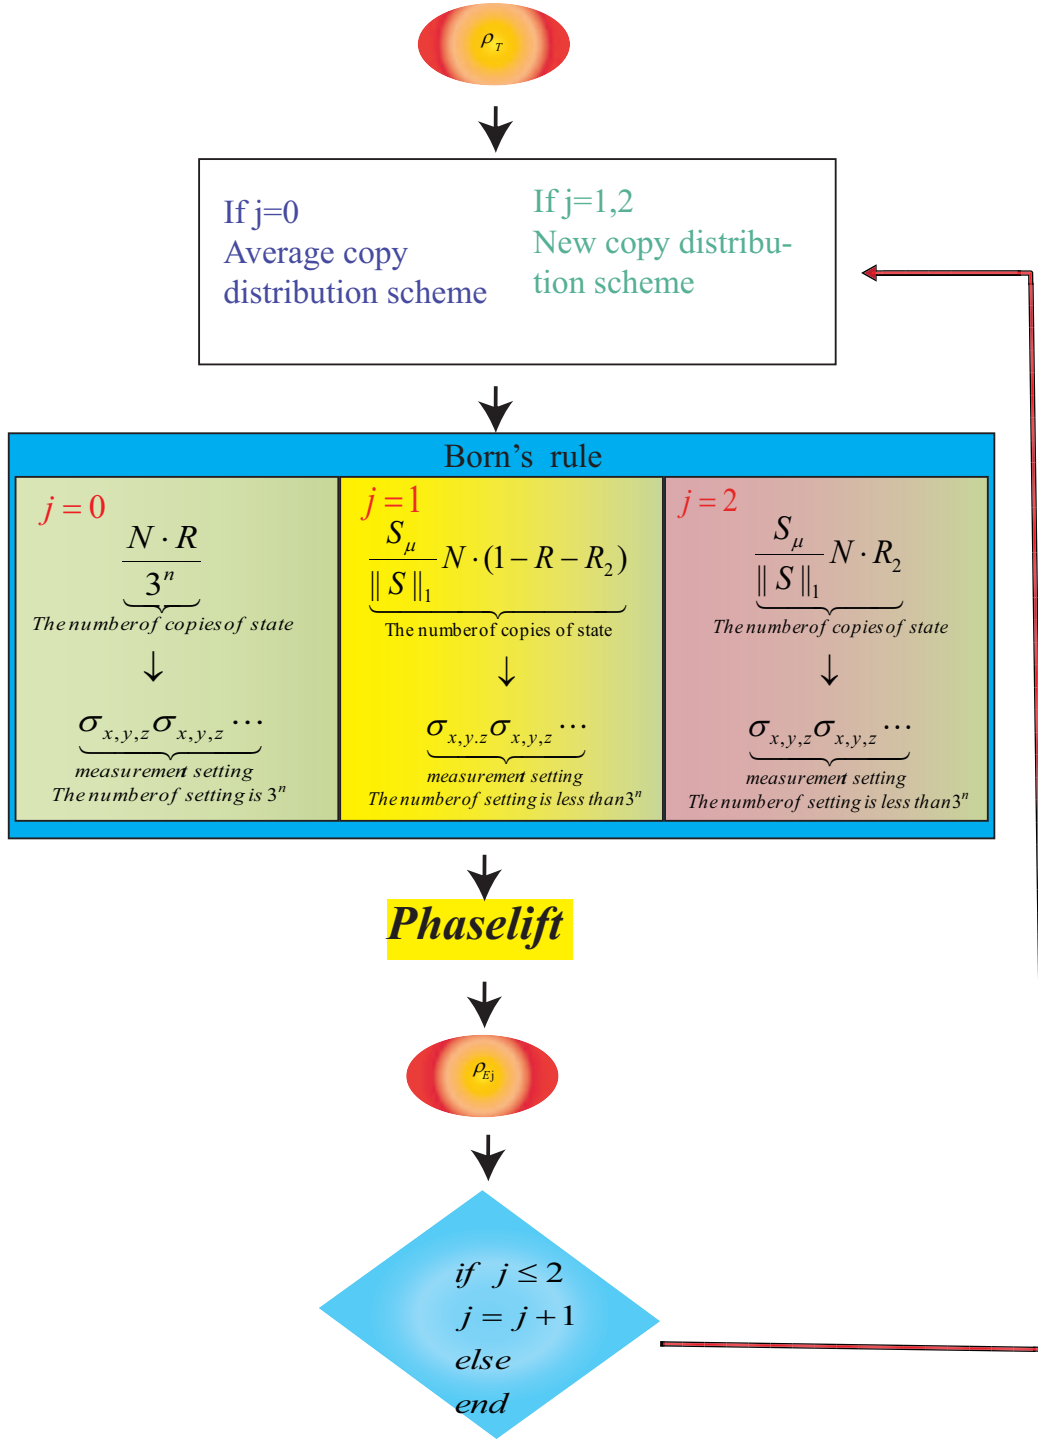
$\rho_T$

If j=0
Average copy distribution scheme

If j=1,2
New copy distribution scheme

Born's rule

$j=0$
$\underbrace{\frac{N\cdot R}{3^n}}$
The number of copies of state
$\downarrow$
$\underbrace{\sigma_{x,y,z}\sigma_{x,y,z}\cdots}$
measurement setting
The number of setting is $3^n$

$j=1$
$\underbrace{\frac{S_\mu}{\|S\|_1}N\cdot(1-R-R_2)}$
The number of copies of state
$\downarrow$
$\underbrace{\sigma_{x,y.z}\sigma_{x,y,z}\cdots}$
measurement setting
The number of setting is less than $3^n$

$j=2$
$\underbrace{\frac{S_\mu}{\|S\|_1}N\cdot R_2}$
The number of copies of state
$\downarrow$
$\underbrace{\sigma_{x,y,z}\sigma_{x,y,z}\cdots}$
measurement setting
The number of setting is less than $3^n$

Phaselift

$\rho_{Ej}$

if $j\leq2$
$j=j+1$
else
end